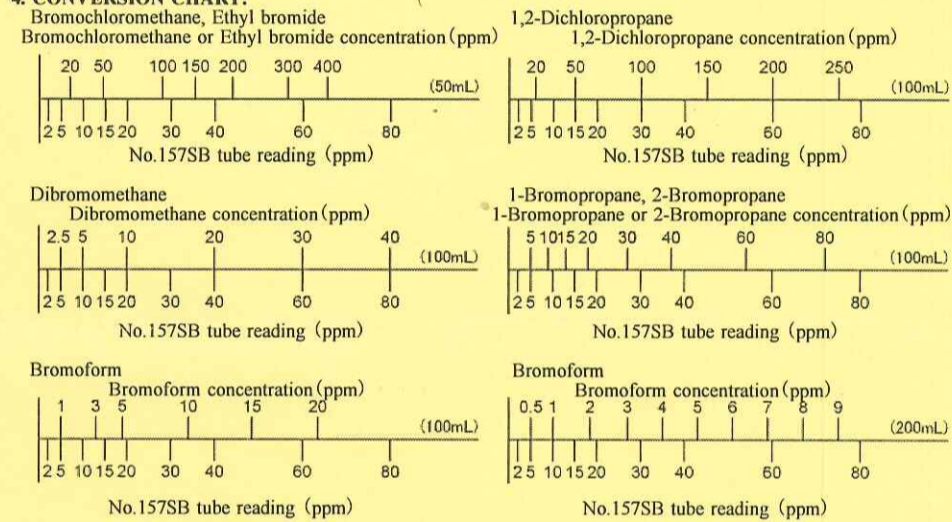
4. CONVERSION CHART:

Bromochloromethane, Ethyl bromide
Bromochloromethane or Ethyl bromide concentration (ppm)
20 50 100 150 200 300 400
(50mL)
2 5 10 15 20 30 40 60 80
No.157SB tube reading (ppm)

1,2-Dichloropropane
1,2-Dichloropropane concentration (ppm)
20 50 100 150 200 250
(100mL)
2 5 10 15 20 30 40 60 80
No.157SB tube reading (ppm)

Dibromomethane
Dibromomethane concentration (ppm)
2.5 5 10 20 30 40
(100mL)
2 5 10 15 20 30 40 60 80
No.157SB tube reading (ppm)

1-Bromopropane, 2-Bromopropane
1-Bromopropane or 2-Bromopropane concentration (ppm)
5 10 15 20 30 40 60 80
(100mL)
2 5 10 15 20 30 40 60 80
No.157SB tube reading (ppm)

Bromoform
Bromoform concentration (ppm)
1 3 5 10 15 20
(100mL)
2 5 10 15 20 30 40 60 80
No.157SB tube reading (ppm)

Bromoform
Bromoform concentration (ppm)
0.5 1 2 3 4 5 6 7 8 9
(200mL)
2 5 10 15 20 30 40 60 80
No.157SB tube reading (ppm)